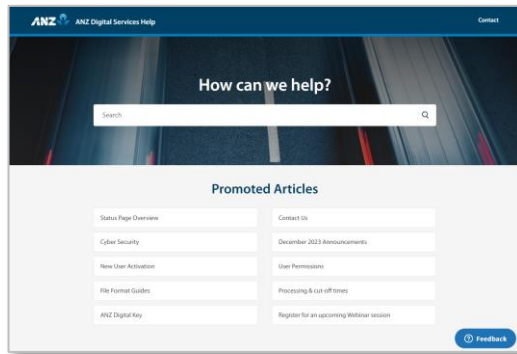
ANZ ANZ Digital Services Help

Contact

How can we help?

Search

Promoted Articles

Status Page Overview

Contact Us

Cyber Security

December 2023 Announcements

New User Activation

User Permissions

File Format Guides

Processing & cut-off times

ANZ Digital Key

Register for an upcoming Webinar session

Feedback